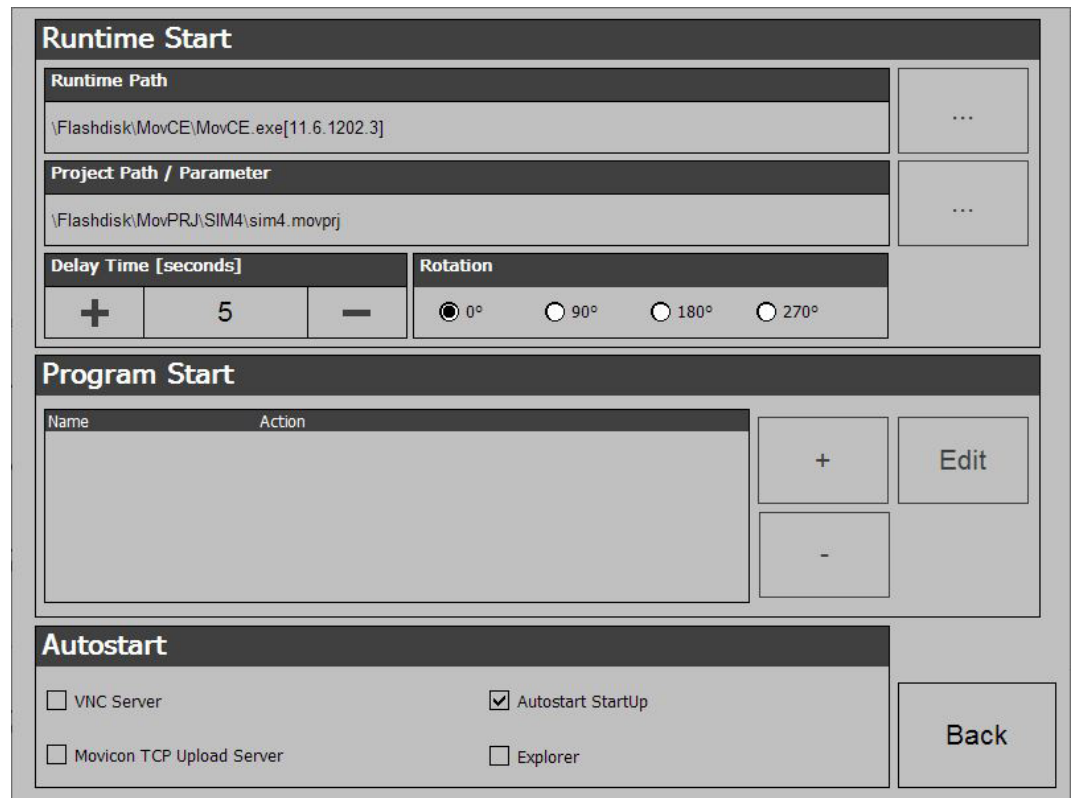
Runtime Start

Runtime Path

\Flashdisk\MovCE\MovCE.exe[11.6.1202.3]

...

Project Path / Parameter

\Flashdisk\MovPRJ\SIM4\sim4.movprj

...

Delay Time [seconds]

+ 5 −

Rotation

0° 90° 180° 270°

Program Start

| Name | Action |
|---|---|

+

Edit

-

Autostart

VNC Server

Autostart StartUp

Movicon TCP Upload Server

Explorer

Back